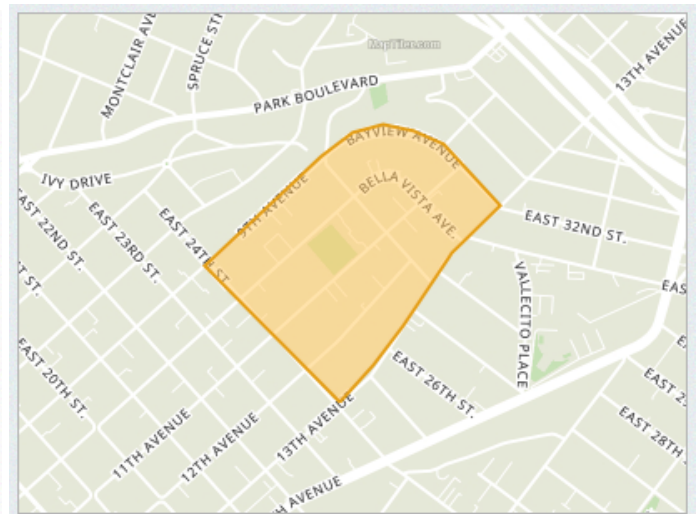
MONTCLAIR AVE
SPRUCE ST
MapTiles.com
13TH AVENUE
PARK BOULEVARD
BAYVIEW AVENUE
IVY DRIVE
BELLA VISTA AVE.
9TH AVENUE
EAST 22ND ST.
EAST 23RD ST.
EAST 24TH ST
EAST 32ND ST.
ST.
VALLECITO PLACE
EAS
EAST 20TH ST.
EAST 26TH ST.
EAST
11TH AVENUE
12TH AVENUE
13TH AVENUE
EAST 28TH
AVENUE